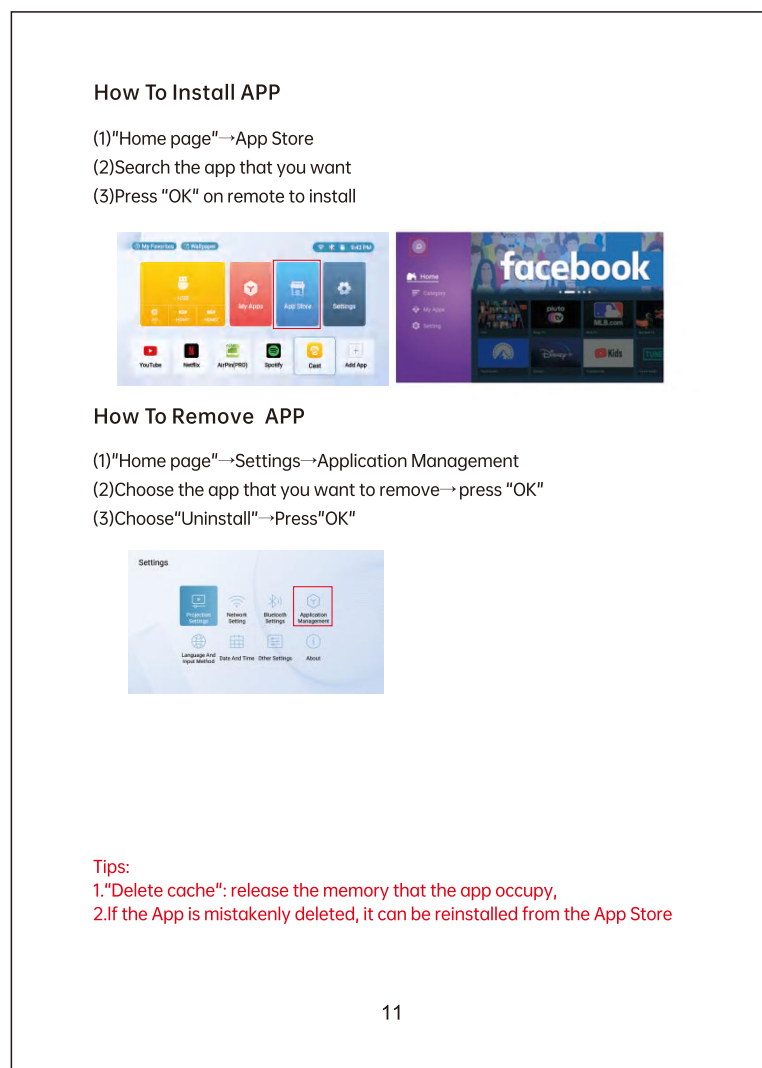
How To Install APP

(1)"Home page"→App Store
(2)Search the app that you want
(3)Press "OK" on remote to install

My Favorites Wallpaper 9:43 PM
USB
AV HDMI1 HDMI2
My Apps App Store Settings
YouTube Netflix AirPin(PRO) Spotify Cast Add App

Home
Category
My Apps
Setting
facebook
pluto tv
MLB.com
Kids

How To Remove APP

(1)"Home page"→Settings→Application Management
(2)Choose the app that you want to remove→press "OK"
(3)Choose"Uninstall"→Press"OK"

Settings
Projection Settings
Network Setting
Bluetooth Settings
Application Management
Language And Input Method
Date And Time
Other Settings
About

Tips:
1."Delete cache": release the memory that the app occupy,
2.If the App is mistakenly deleted, it can be reinstalled from the App Store

11